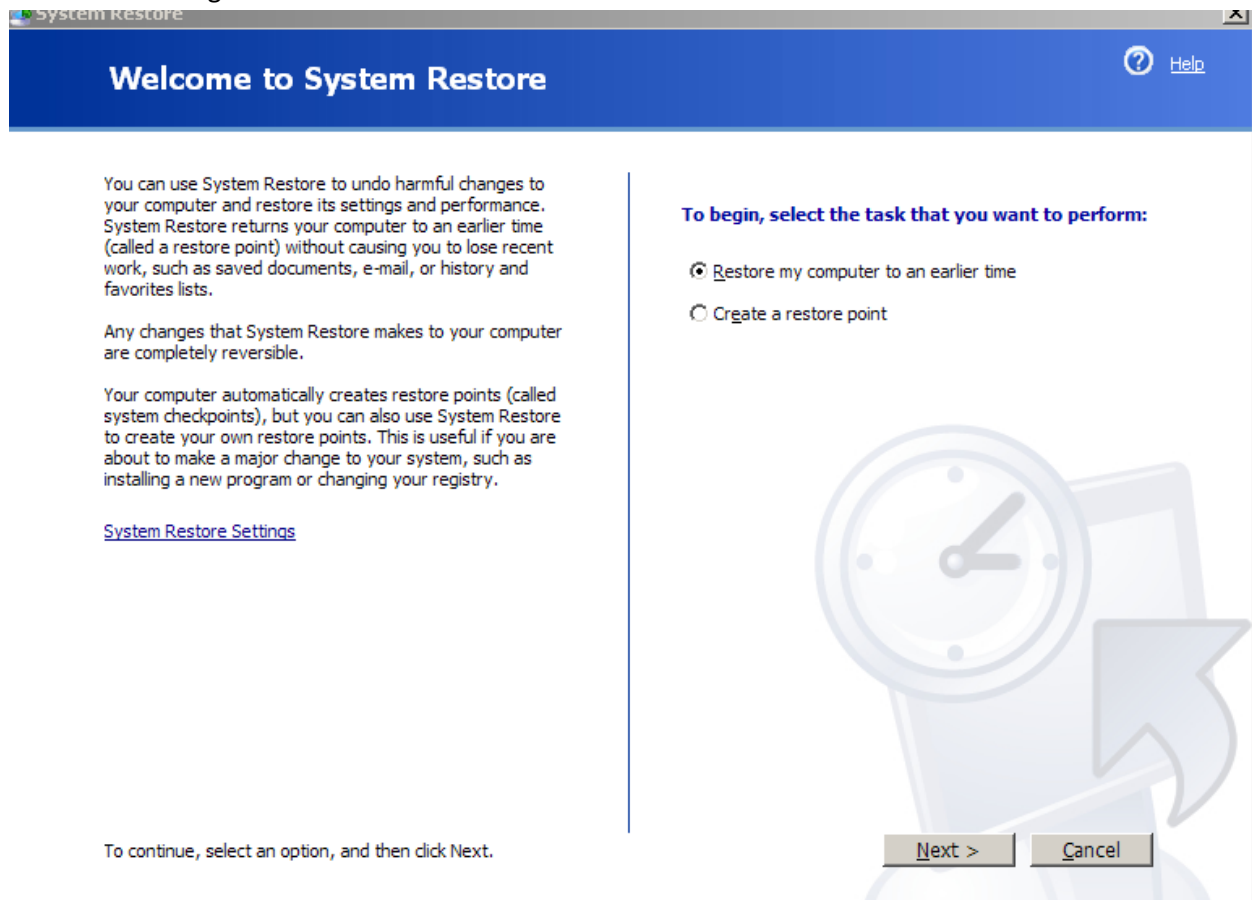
System Restore

X

Welcome to System Restore

Help

You can use System Restore to undo harmful changes to your computer and restore its settings and performance. System Restore returns your computer to an earlier time (called a restore point) without causing you to lose recent work, such as saved documents, e-mail, or history and favorites lists.

Any changes that System Restore makes to your computer are completely reversible.

Your computer automatically creates restore points (called system checkpoints), but you can also use System Restore to create your own restore points. This is useful if you are about to make a major change to your system, such as installing a new program or changing your registry.

System Restore Settings

To begin, select the task that you want to perform:

Restore my computer to an earlier time

Create a restore point

To continue, select an option, and then click Next.

Next >

Cancel